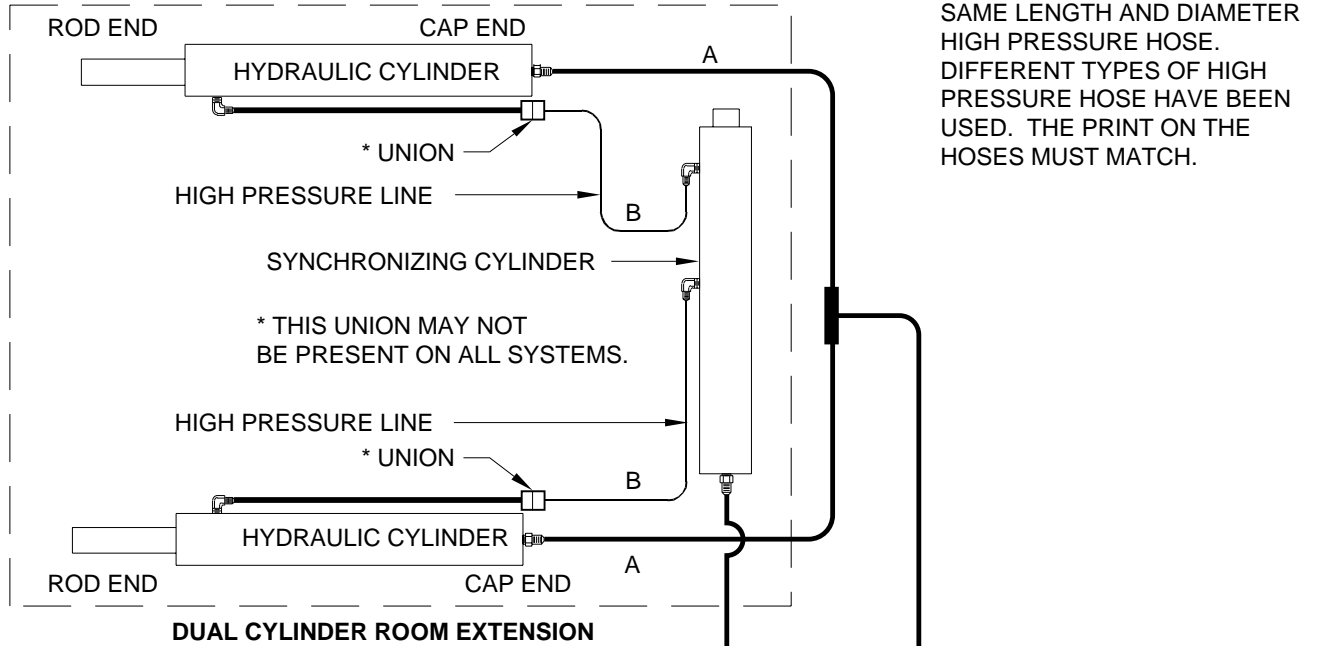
ROD END

CAP END

HYDRAULIC CYLINDER

A

SAME LENGTH AND DIAMETER HIGH PRESSURE HOSE. DIFFERENT TYPES OF HIGH PRESSURE HOSE HAVE BEEN USED. THE PRINT ON THE HOSES MUST MATCH.

* UNION

HIGH PRESSURE LINE

B

SYNCHRONIZING CYLINDER

* THIS UNION MAY NOT BE PRESENT ON ALL SYSTEMS.

HIGH PRESSURE LINE

* UNION

B

HYDRAULIC CYLINDER

ROD END

CAP END

A

DUAL CYLINDER ROOM EXTENSION